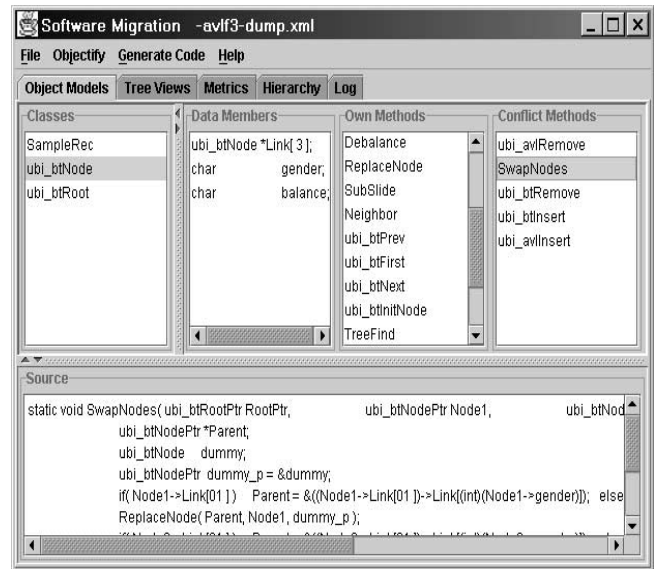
Software Migration -avlf3-dump.xml

File Objectify Generate Code Help

Object Models Tree Views Metrics Hierarchy Log

Classes
SampleRec
ubi_btNode
ubi_btRoot

Data Members
ubi_btNode *Link[ 3 ];
char gender;
char balance;

Own Methods
Debalance
ReplaceNode
SubSlide
Neighbor
ubi_btPrev
ubi_btFirst
ubi_btNext
ubi_btInitNode
TreeFind

Conflict Methods
ubi_avlRemove
SwapNodes
ubi_btRemove
ubi_btInsert
ubi_avlInsert

Source
static void SwapNodes( ubi_btRootPtr RootPtr, ubi_btNodePtr Node1, ubi_btNod
ubi_btNodePtr *Parent;
ubi_btNode dummy;
ubi_btNodePtr dummy_p = &dummy;
if( Node1->Link[01 ] ) Parent = &((Node1->Link[01 ])->Link[(int)(Node1->gender)]); else
ReplaceNode( Parent, Node1, dummy_p );
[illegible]